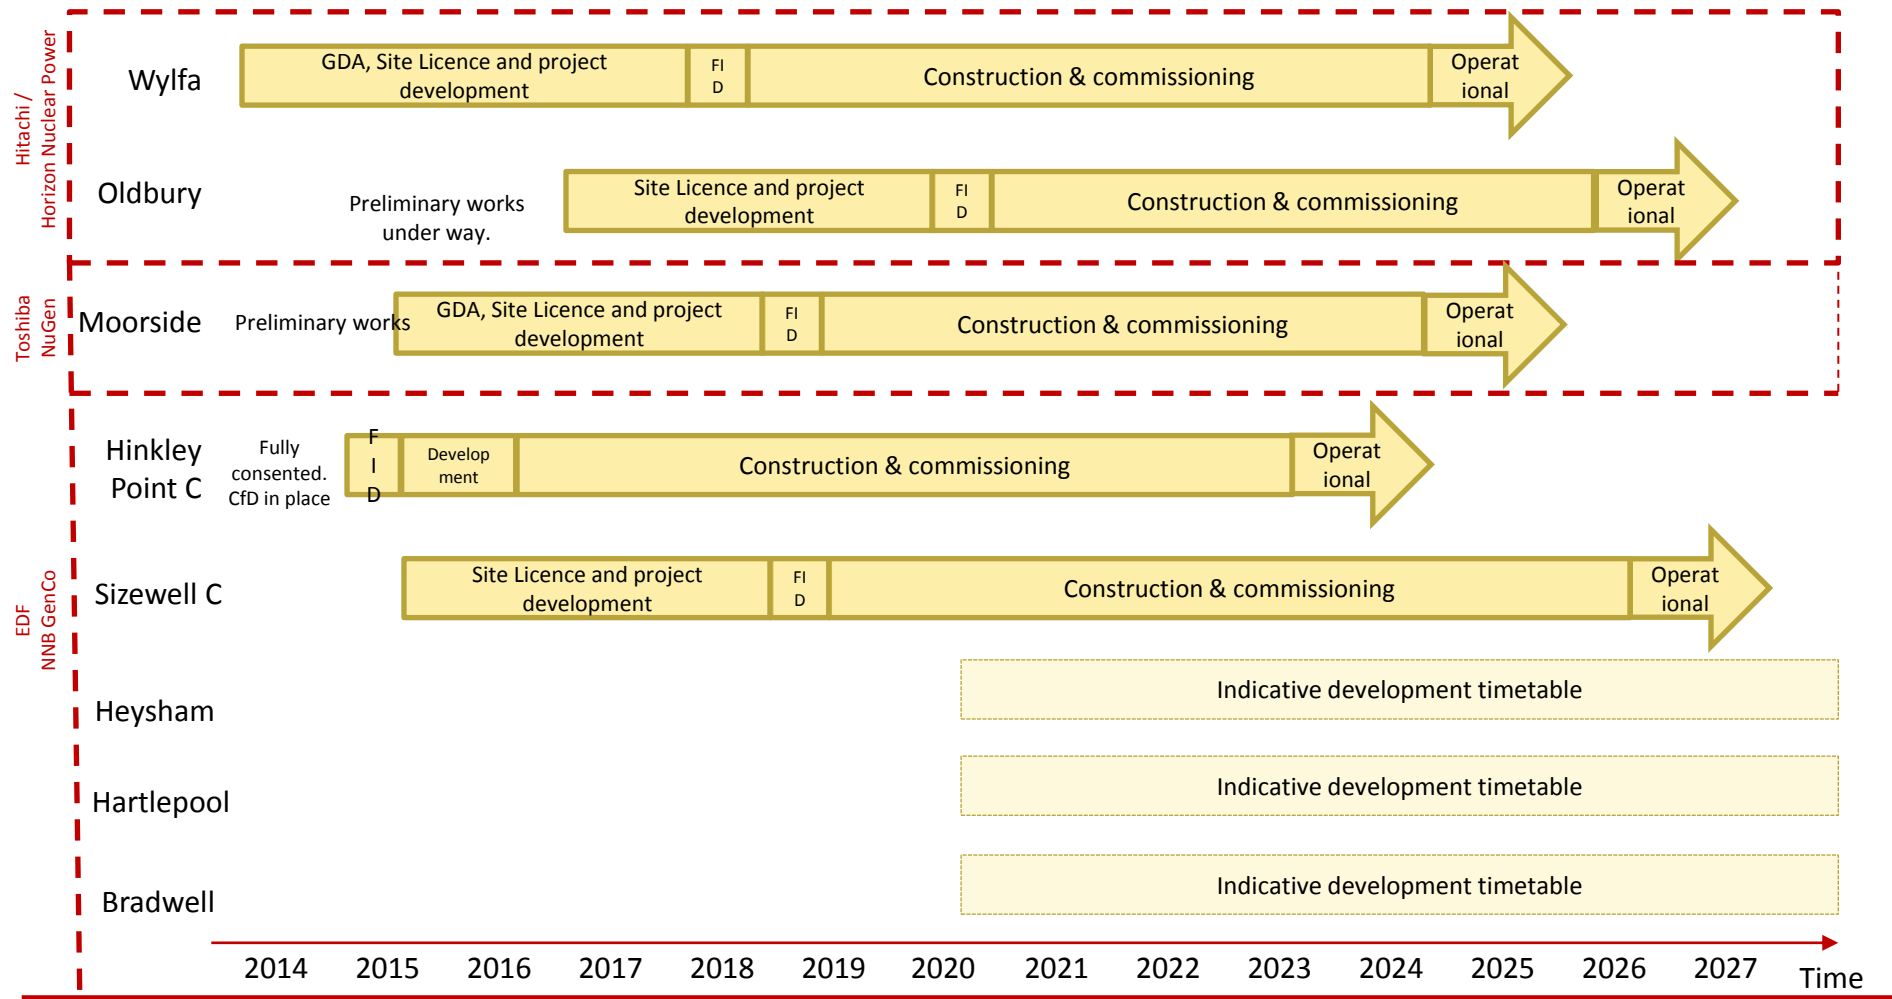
Hitachi / Horizon Nuclear Power

Wylfa

GDA, Site Licence and project development

FI D

Construction & commissioning

Operat ional

Oldbury

Preliminary works under way.

Site Licence and project development

FI D

Construction & commissioning

Operat ional

Toshiba NuGen

Moorside

Preliminary works

GDA, Site Licence and project development

FI D

Construction & commissioning

Operat ional

Hinkley Point C

Fully consented. CfD in place

F I D

Develop ment

Construction & commissioning

Operat ional

EDF NNB GenCo

Sizewell C

Site Licence and project development

FI D

Construction & commissioning

Operat ional

Heysham

Indicative development timetable

Hartlepool

Indicative development timetable

Bradwell

Indicative development timetable

2014 2015 2016 2017 2018 2019 2020 2021 2022 2023 2024 2025 2026 2027 Time